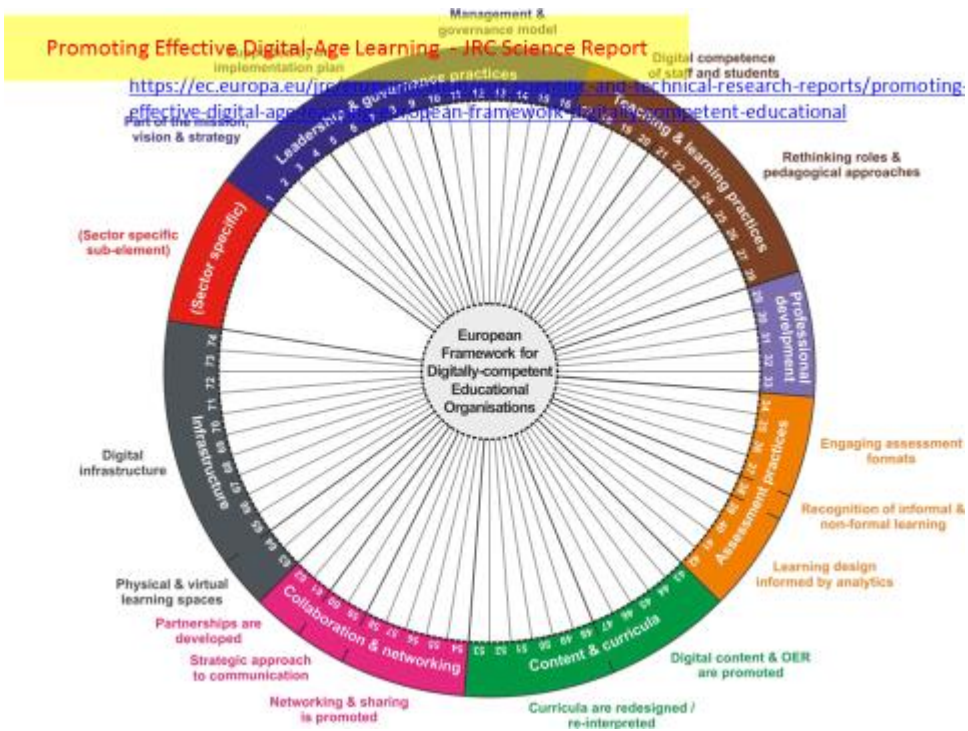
Promoting Effective Digital-Age Learning - JRC Science Report

https://ec.europa.eu/jrc/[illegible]-and-technical-research-reports/promoting-effective-digital-age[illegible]european-framework-digitally-competent-educational

Management & governance model

implementation plan

Part of the mission, vision & strategy

Digital competence of staff and students

Rethinking roles & pedagogical approaches

(Sector specific sub-element)

Digital infrastructure

Physical & virtual learning spaces

Partnerships are developed

Strategic approach to communication

Networking & sharing is promoted

Curricula are redesigned / re-interpreted

Digital content & OER are promoted

Learning design informed by analytics

Recognition of informal & non-formal learning

Engaging assessment formats

Leadership & governance practices

Teaching & learning practices

Professional develpment

Assessment practices

Content & curricula

Collaboration & networking

Infrastructure

(Sector specific)

European Framework for Digitally-competent Educational Organisations

1 2 3 4 5 6 7 8 9 10 11 12 13 14 15 16 17 18 19 20 21 22 23 24 25 26 27 28 29 30 31 32 33 34 35 36 37 38 39 40 41 42 43 44 45 46 47 48 49 50 51 52 53 54 55 56 57 58 59 60 61 62 63 64 65 66 67 68 69 70 71 72 73 74